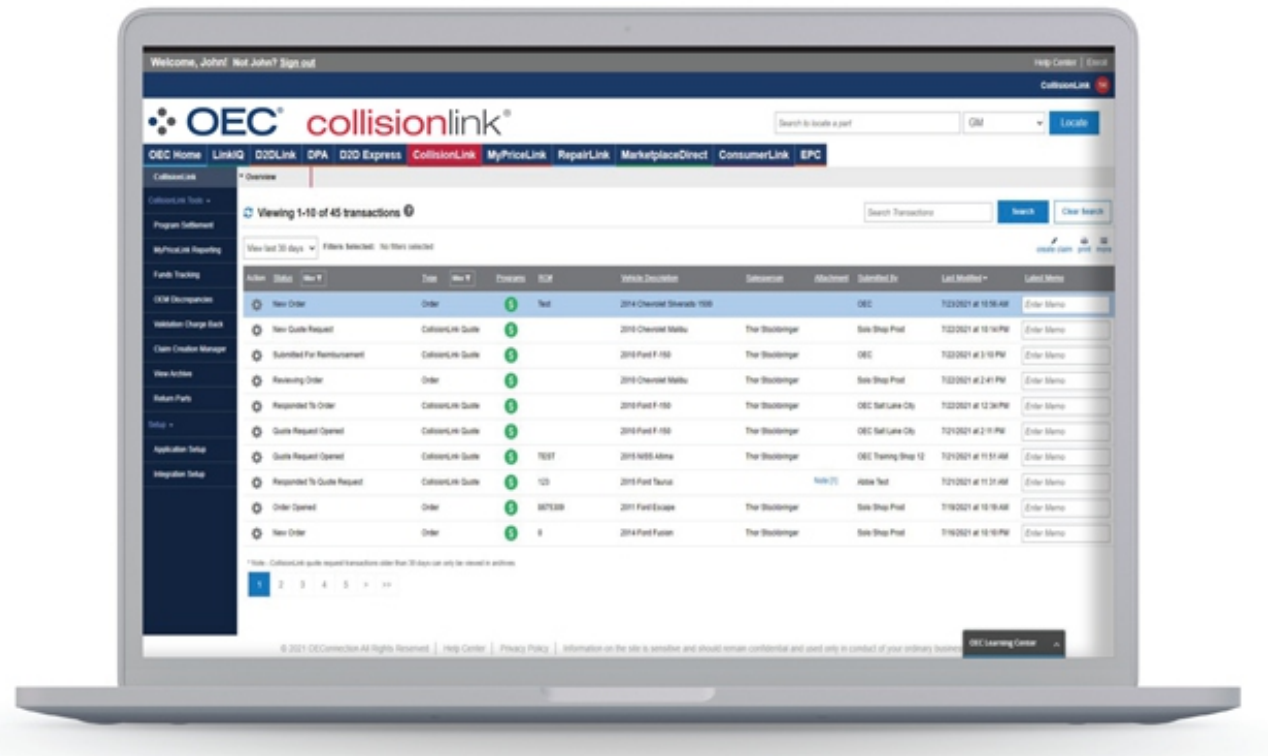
Welcome, John! Not John? Sign out

Help Center | Excel

CollisionLink

OEC collisionlink

Search to locate a part

GM

Locate

OEC Home | LinkIQ | D2DLink | DPA | D2D Express | CollisionLink | MyPriceLink | RepairLink | MarketplaceDirect | ConsumerLink | EPC

CollisionLink

CollisionLink Tools

Program Settlement

MyPriceLink Reporting

Funds Tracking

OEM Discrepancies

Validation Charge Back

Claim Creation Manager

View Archive

Return Parts

Setup

Application Setup

Integration Setup

Overview

Viewing 1-10 of 45 transactions

Search Transactions

Search

Clear Search

View last 30 days

Filters Selected: No filters selected

create claim print more

| Action | Status | Type | Programs | RO# | Vehicle Description | Salesperson | Attachment | Submitted By | Last Modified | Latest Memo |
|---|---|---|---|---|---|---|---|---|---|---|
| | New Order | Order | $ | Test | 2014 Chevrolet Silverado 1500 | | | OEC | 7/23/2021 at 10:56 AM | Enter Memo |
| | New Quote Request | CollisionLink Quote | $ | | 2018 Chevrolet Malibu | Thor Stockbringer | | Sole Shop Prod | 7/22/2021 at 10:14 PM | Enter Memo |
| | Submitted For Reimbursement | CollisionLink Quote | $ | | 2018 Ford F-150 | Thor Stockbringer | | OEC | 7/22/2021 at 3:10 PM | Enter Memo |
| | Reviewing Order | Order | $ | | 2018 Chevrolet Malibu | Thor Stockbringer | | Sole Shop Prod | 7/22/2021 at 2:41 PM | Enter Memo |
| | Responded To Order | CollisionLink Quote | $ | | 2018 Ford F-150 | Thor Stockbringer | | OEC Salt Lake City | 7/22/2021 at 12:34 PM | Enter Memo |
| | Quote Request Opened | CollisionLink Quote | $ | | 2018 Ford F-150 | Thor Stockbringer | | OEC Salt Lake City | 7/21/2021 at 2:11 PM | Enter Memo |
| | Quote Request Opened | CollisionLink Quote | $ | TEST | 2015 NISS Altima | Thor Stockbringer | | OEC Training Shop 12 | 7/21/2021 at 11:51 AM | Enter Memo |
| | Responded To Quote Request | CollisionLink Quote | $ | 123 | 2015 Ford Taurus | | Note [1] | Abbie Test | 7/21/2021 at 11:31 AM | Enter Memo |
| | Order Opened | Order | $ | 8875309 | 2011 Ford Escape | Thor Stockbringer | | Sole Shop Prod | 7/19/2021 at 10:18 AM | Enter Memo |
| | New Order | Order | $ | 6 | 2014 Ford Fusion | Thor Stockbringer | | Sole Shop Prod | 7/16/2021 at 10:10 PM | Enter Memo |

* Note - CollisionLink quote request transactions older than 30 days can only be viewed in archives

1 2 3 4 5 > >>

© 2021 OEConnection All Rights Reserved | Help Center | Privacy Policy | Information on the site is sensitive and should remain confidential and used only in conduct of your ordinary business

OEC Learning Center